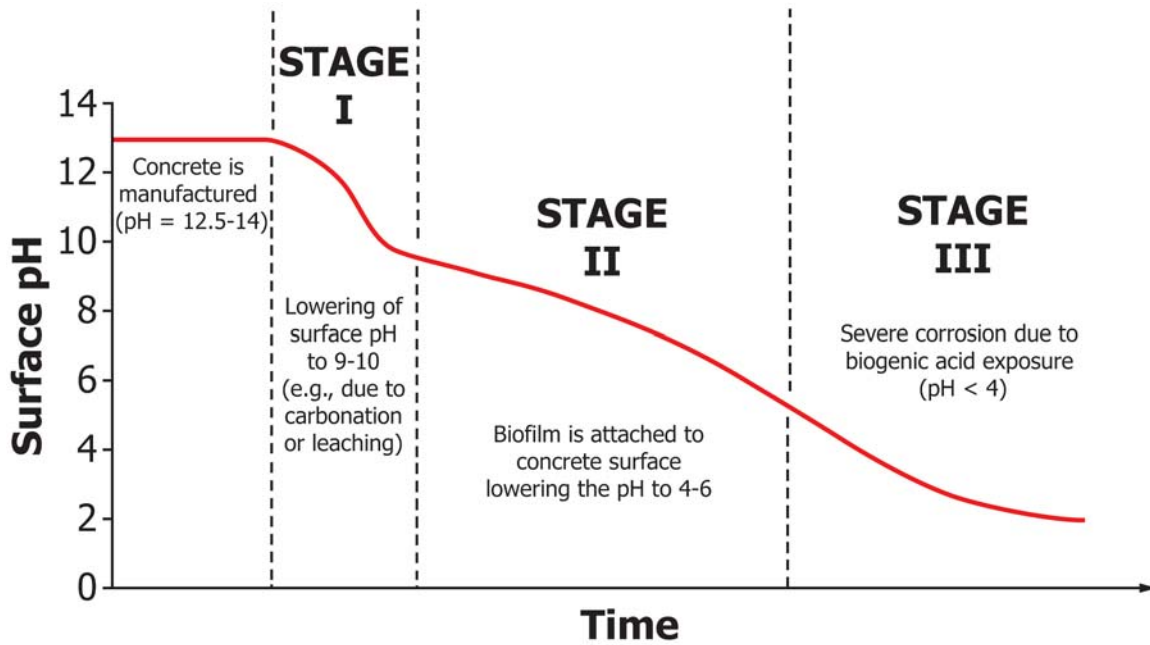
STAGE I

STAGE II

STAGE III

14
12
10
8
6
4
2
0

Surface pH

Concrete is manufactured (pH = 12.5-14)

Lowering of surface pH to 9-10 (e.g., due to carbonation or leaching)

Biofilm is attached to concrete surface lowering the pH to 4-6

Severe corrosion due to biogenic acid exposure (pH < 4)

Time